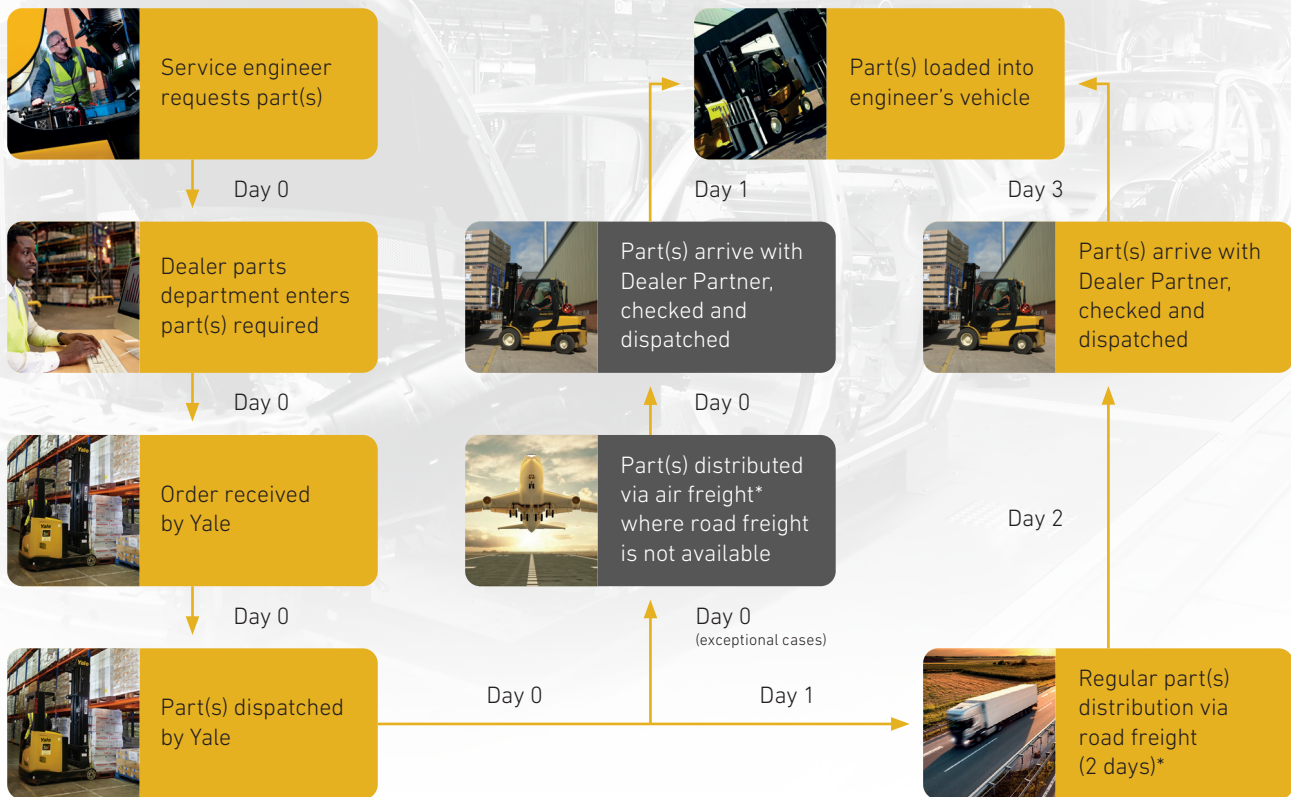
Service engineer requests part(s)

Day 0

Dealer parts department enters part(s) required

Day 0

Order received by Yale

Day 0

Part(s) dispatched by Yale

Day 0

Day 1

Part(s) distributed via air freight* where road freight is not available

Day 0
(exceptional cases)

Part(s) arrive with Dealer Partner, checked and dispatched

Day 0

Part(s) loaded into engineer's vehicle

Day 1

Day 3

Part(s) arrive with Dealer Partner, checked and dispatched

Day 2

Regular part(s) distribution via road freight (2 days)*